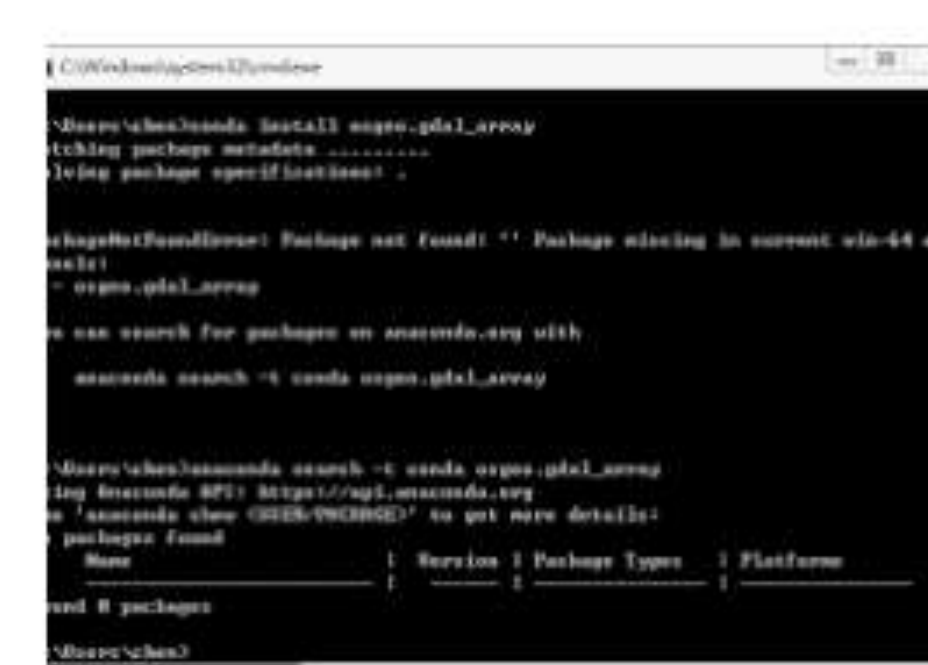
C:\Windows\system32\cmd.exe

:\Users\chen>conda install osgeo.gdal_array
etching package metadata .........
olving package specifications: .

ackageNotFoundError: Package not found: '' Package missing in current win-64 c
nels:
 - osgeo.gdal_array

ou can search for packages on anaconda.org with

   anaconda search -t conda osgeo.gdal_array

:\Users\chen>anaconda search -t conda osgeo.gdal_array
ing Anaconda API: https://api.anaconda.org
n 'anaconda show <USER/PACKAGE>' to get more details:
 packages found
   Name                    | Version | Package Types   | Platform
   ----------------------- | ------- | --------------- | ---------------
und 0 packages

:\Users\chen>